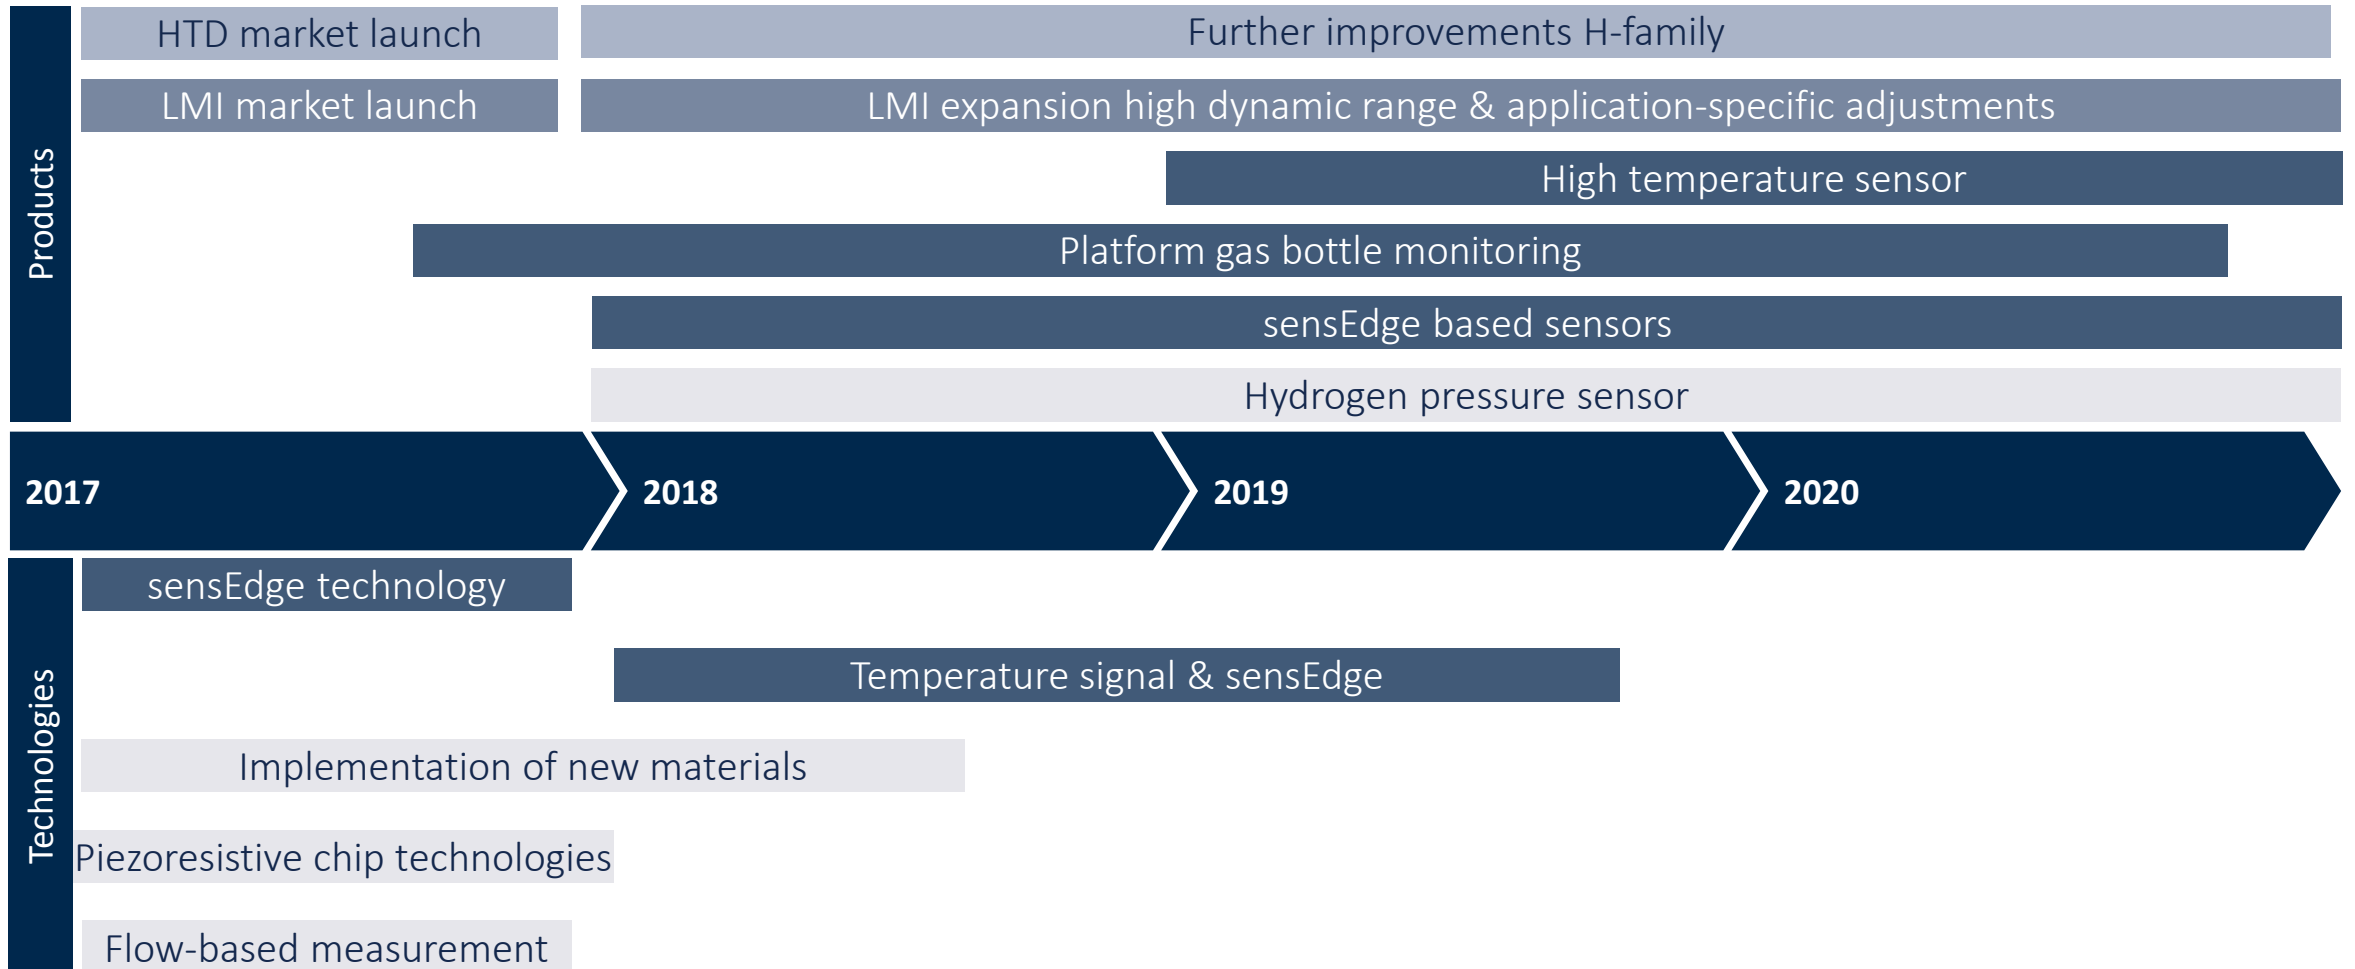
Products

HTD market launch

Further improvements H-family

LMI market launch

LMI expansion high dynamic range & application-specific adjustments

High temperature sensor

Platform gas bottle monitoring

sensEdge based sensors

Hydrogen pressure sensor

2017

2018

2019

2020

Technologies

sensEdge technology

Temperature signal & sensEdge

Implementation of new materials

Piezoresistive chip technologies

Flow-based measurement